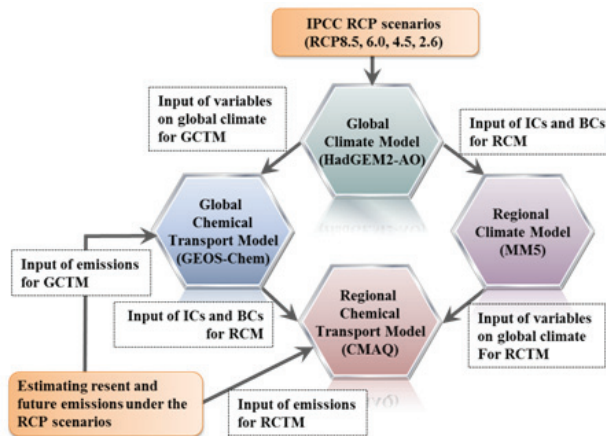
IPCC RCP scenarios (RCP8.5, 6.0, 4.5, 2.6)

Input of variables on global climate for GCTM

Global Climate Model (HadGEM2-AO)

Input of ICs and BCs for RCM

Global Chemical Transport Model (GEOS-Chem)

Regional Climate Model (MM5)

Input of emissions for GCTM

Regional Chemical Transport Model (CMAQ)

Input of ICs and BCs for RCM

Input of variables on global climate For RCTM

Estimating resent and future emissions under the RCP scenarios

Input of emissions for RCTM